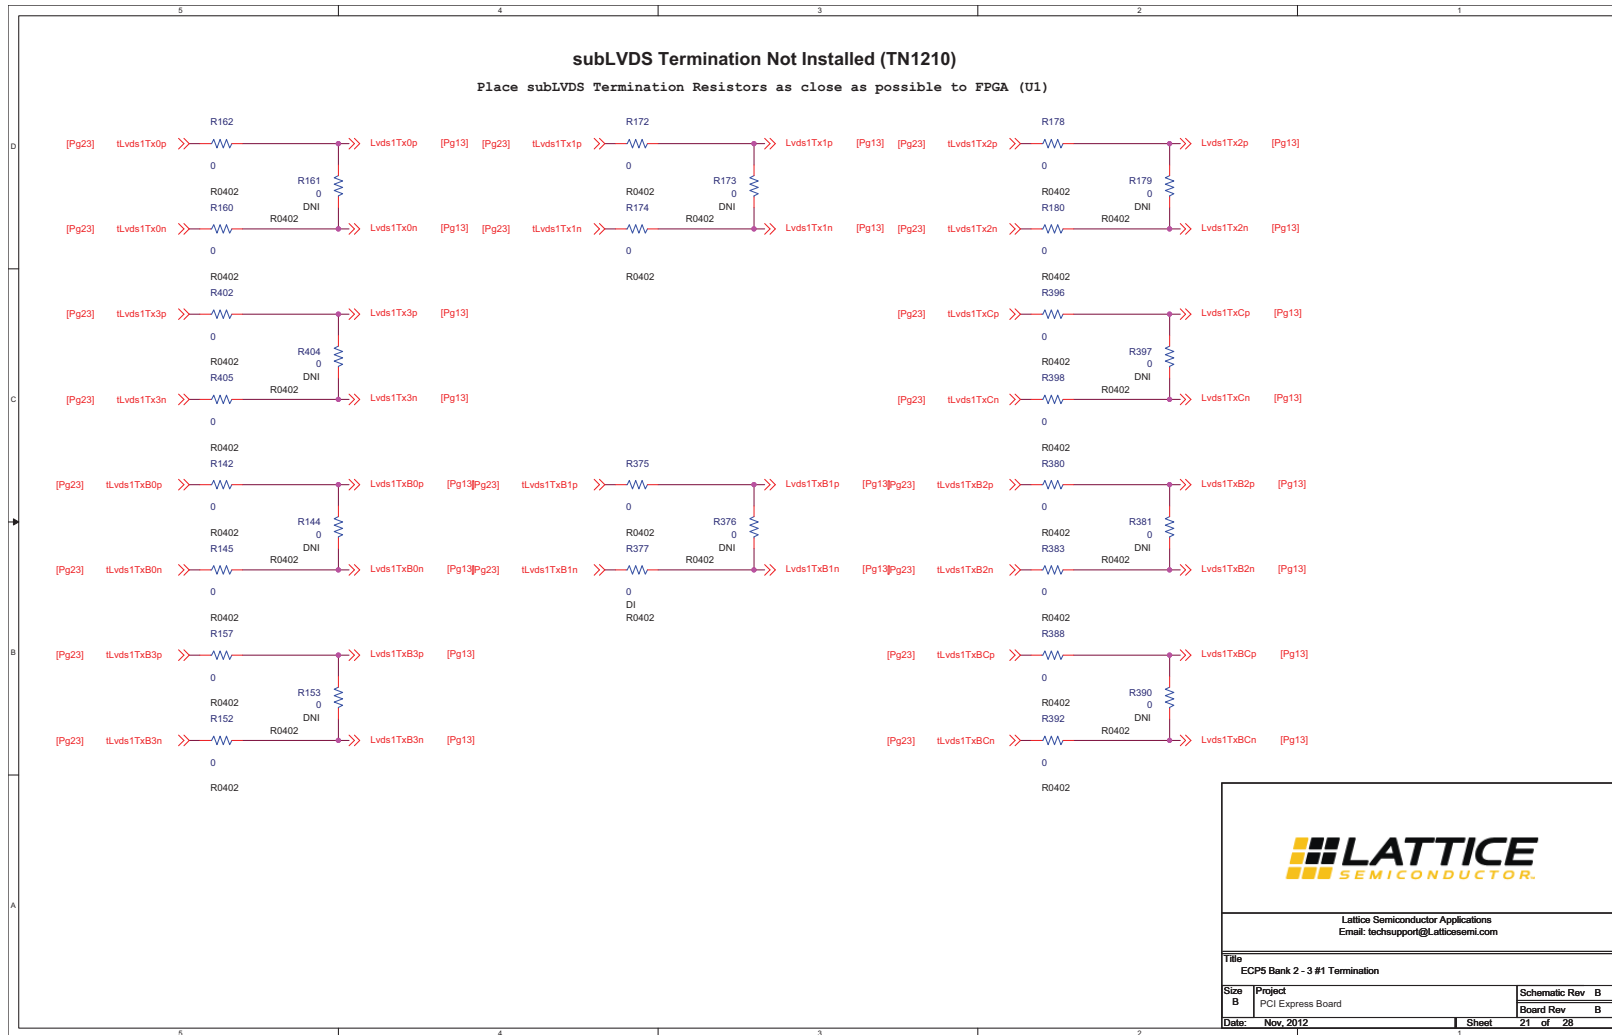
5 4 3 2 1

D

C

B

A

subLVDS Termination Not Installed (TN1210)

Place subLVDS Termination Resistors as close as possible to FPGA (U1)

R162
[Pg23] tLvds1Tx0p Lvds1Tx0p [Pg13]
0
R0402
R161
0
DNI
R0402
R160
[Pg23] tLvds1Tx0n Lvds1Tx0n [Pg13]
0
R0402

R172
[Pg23] tLvds1Tx1p Lvds1Tx1p [Pg13]
0
R0402
R173
0
DNI
R0402
R174
[Pg23] tLvds1Tx1n Lvds1Tx1n [Pg13]
0
R0402

R178
[Pg23] tLvds1Tx2p Lvds1Tx2p [Pg13]
0
R0402
R179
0
DNI
R0402
R180
[Pg23] tLvds1Tx2n Lvds1Tx2n [Pg13]
0
R0402

R402
[Pg23] tLvds1Tx3p Lvds1Tx3p [Pg13]
0
R0402
R404
0
DNI
R0402
R405
[Pg23] tLvds1Tx3n Lvds1Tx3n [Pg13]
0
R0402

R396
[Pg23] tLvds1TxCp Lvds1TxCp [Pg13]
0
R0402
R397
0
DNI
R0402
R398
[Pg23] tLvds1TxCn Lvds1TxCn [Pg13]
0
R0402

R142
[Pg23] tLvds1TxB0p Lvds1TxB0p [Pg13]
0
R0402
R144
0
DNI
R0402
R145
[Pg23] tLvds1TxB0n Lvds1TxB0n [Pg13]
0
R0402

R375
[Pg23] tLvds1TxB1p Lvds1TxB1p [Pg13]
0
R0402
R376
0
DNI
R0402
R377
[Pg23] tLvds1TxB1n Lvds1TxB1n [Pg13]
0
DI
R0402

R380
[Pg23] tLvds1TxB2p Lvds1TxB2p [Pg13]
0
R0402
R381
0
DNI
R0402
R383
[Pg23] tLvds1TxB2n Lvds1TxB2n [Pg13]
0
R0402

R157
[Pg23] tLvds1TxB3p Lvds1TxB3p [Pg13]
0
R0402
R153
0
DNI
R0402
R152
[Pg23] tLvds1TxB3n Lvds1TxB3n [Pg13]
0
R0402

R388
[Pg23] tLvds1TxBCp Lvds1TxBCp [Pg13]
0
R0402
R390
0
DNI
R0402
R392
[Pg23] tLvds1TxBCn Lvds1TxBCn [Pg13]
0
R0402

LATTICE
SEMICONDUCTOR

Lattice Semiconductor Applications
Email: techsupport@Latticesemi.com

Title
ECP5 Bank 2 - 3 #1 Termination

| Size | Project | Schematic Rev | B |
|---|---|---|---|
| B | PCI Express Board | Board Rev | B |
| Date: | Nov, 2012 | Sheet | 21 of 28 |